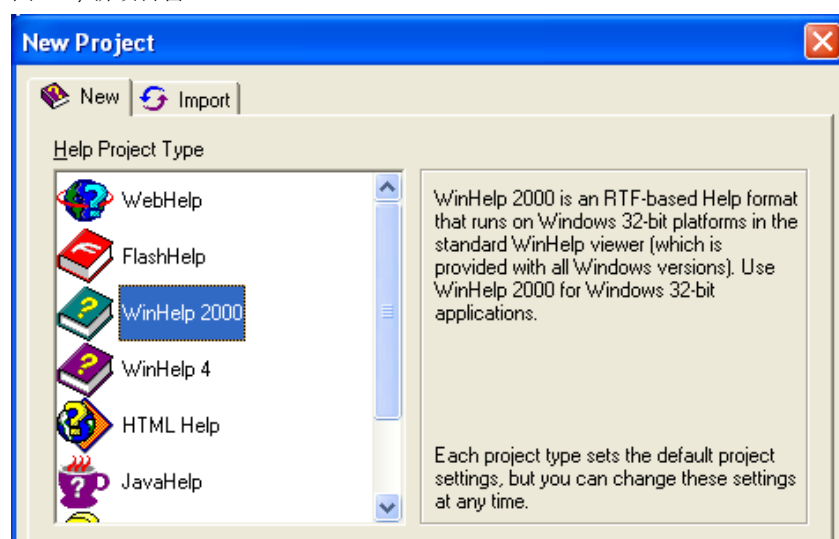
New Project

New
Import

Help Project Type

WebHelp
FlashHelp
WinHelp 2000
WinHelp 4
HTML Help
JavaHelp

WinHelp 2000 is an RTF-based Help format that runs on Windows 32-bit platforms in the standard WinHelp viewer (which is provided with all Windows versions). Use WinHelp 2000 for Windows 32-bit applications.

Each project type sets the default project settings, but you can change these settings at any time.